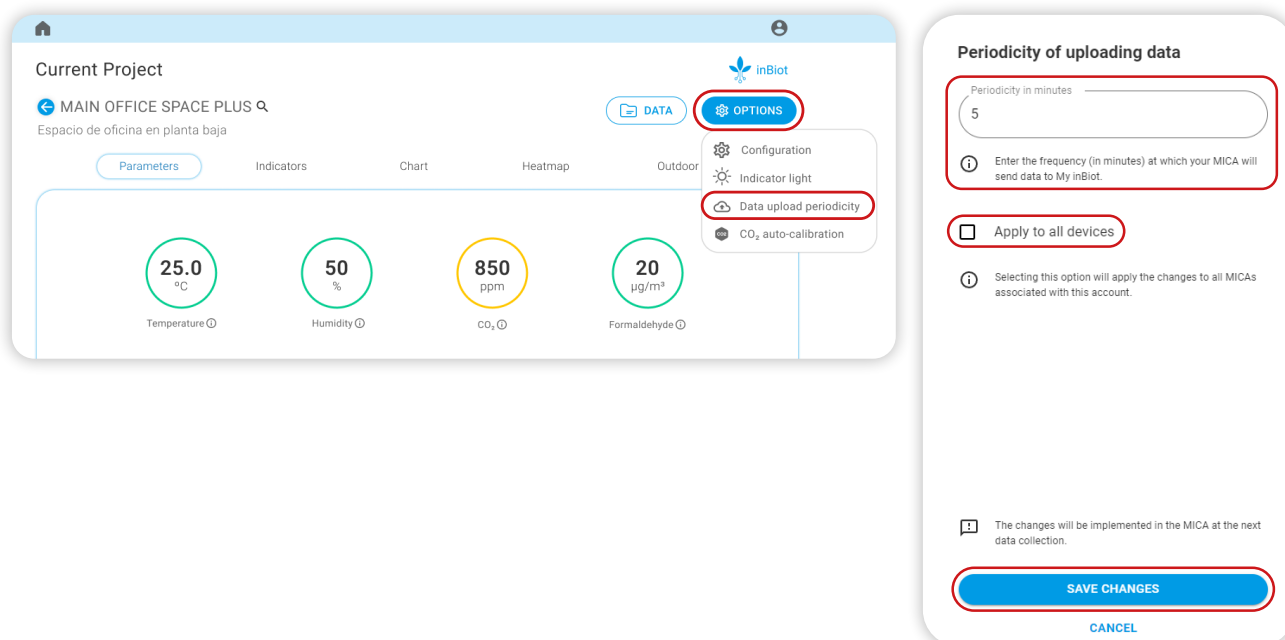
Current Project

inBiot

MAIN OFFICE SPACE PLUS

Espacio de oficina en planta baja

DATA

OPTIONS

Configuration

Indicator light

Data upload periodicity

$CO_2$ auto-calibration

Parameters

Indicators

Chart

Heatmap

Outdoor

25.0
°C
Temperature

50
%
Humidity

850
ppm
$CO_2$

20
μg/m³
Formaldehyde

Periodicity of uploading data

Periodicity in minutes

5

Enter the frequency (in minutes) at which your MICA will send data to My inBiot.

Apply to all devices

Selecting this option will apply the changes to all MICAs associated with this account.

The changes will be implemented in the MICA at the next data collection.

SAVE CHANGES

CANCEL